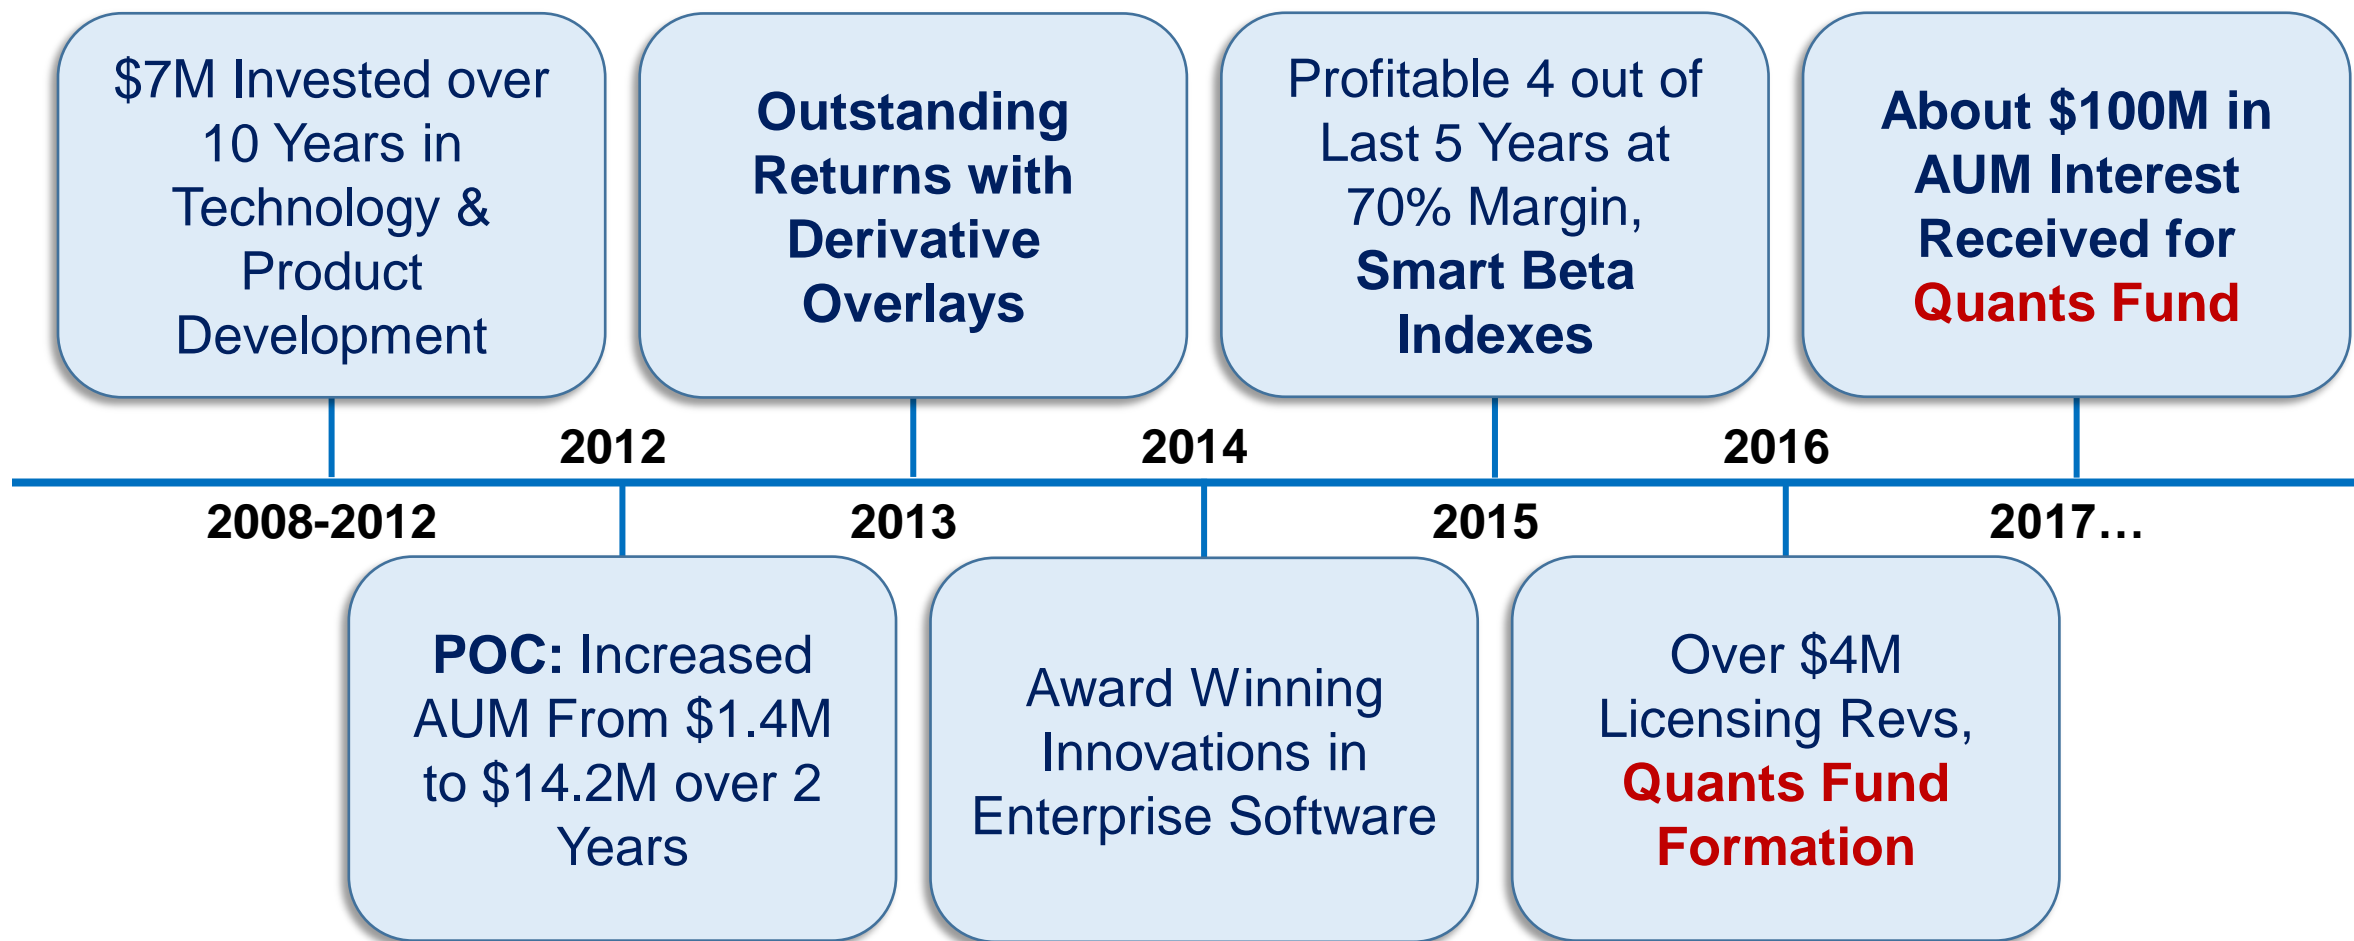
$7M Invested over 10 Years in Technology & Product Development

Outstanding Returns with Derivative Overlays

Profitable 4 out of Last 5 Years at 70% Margin, Smart Beta Indexes

About $100M in AUM Interest Received for Quants Fund

2012

2014

2016

2008-2012

2013

2015

2017…

POC: Increased AUM From $1.4M to $14.2M over 2 Years

Award Winning Innovations in Enterprise Software

Over $4M Licensing Revs, Quants Fund Formation